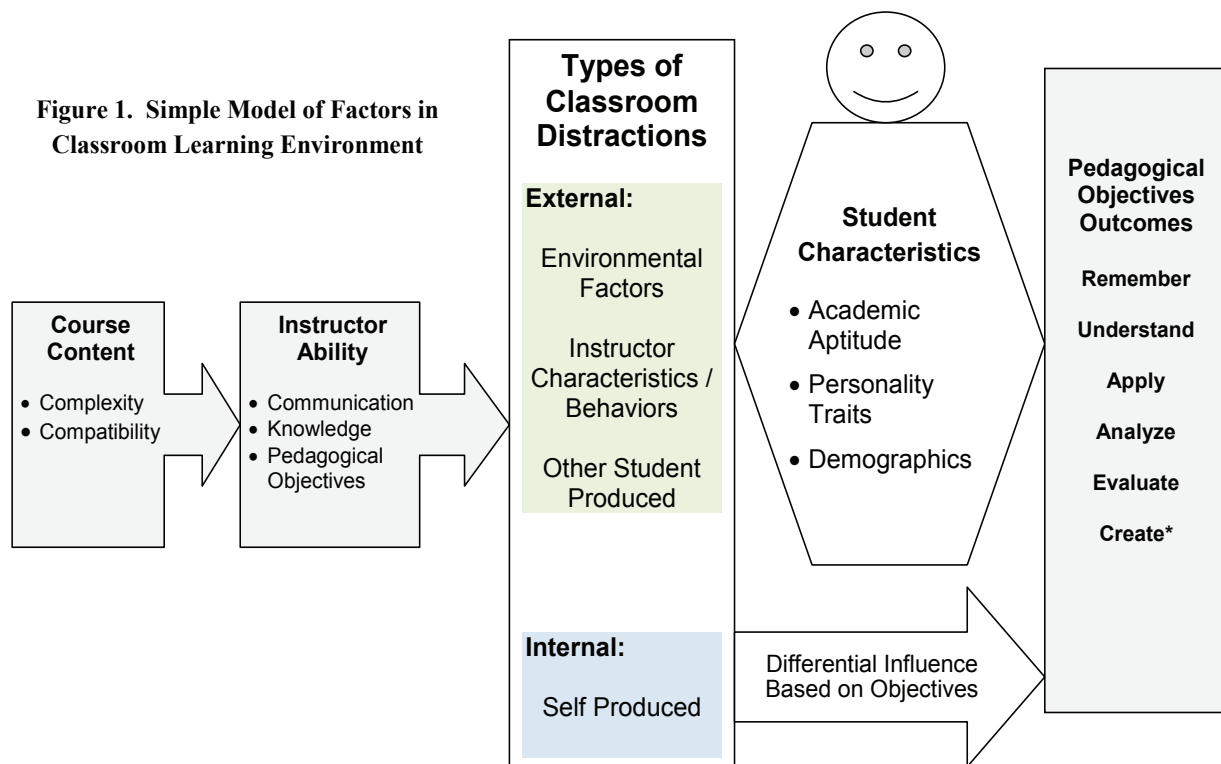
Figure 1. Simple Model of Factors in Classroom Learning Environment

Course Content
• Complexity
• Compatibility

Instructor Ability
• Communication
• Knowledge
• Pedagogical Objectives

Types of Classroom Distractions

External:
Environmental Factors
Instructor Characteristics / Behaviors
Other Student Produced

Internal:
Self Produced

Student Characteristics
• Academic Aptitude
• Personality Traits
• Demographics

Differential Influence Based on Objectives

Pedagogical Objectives Outcomes
Remember
Understand
Apply
Analyze
Evaluate
Create*